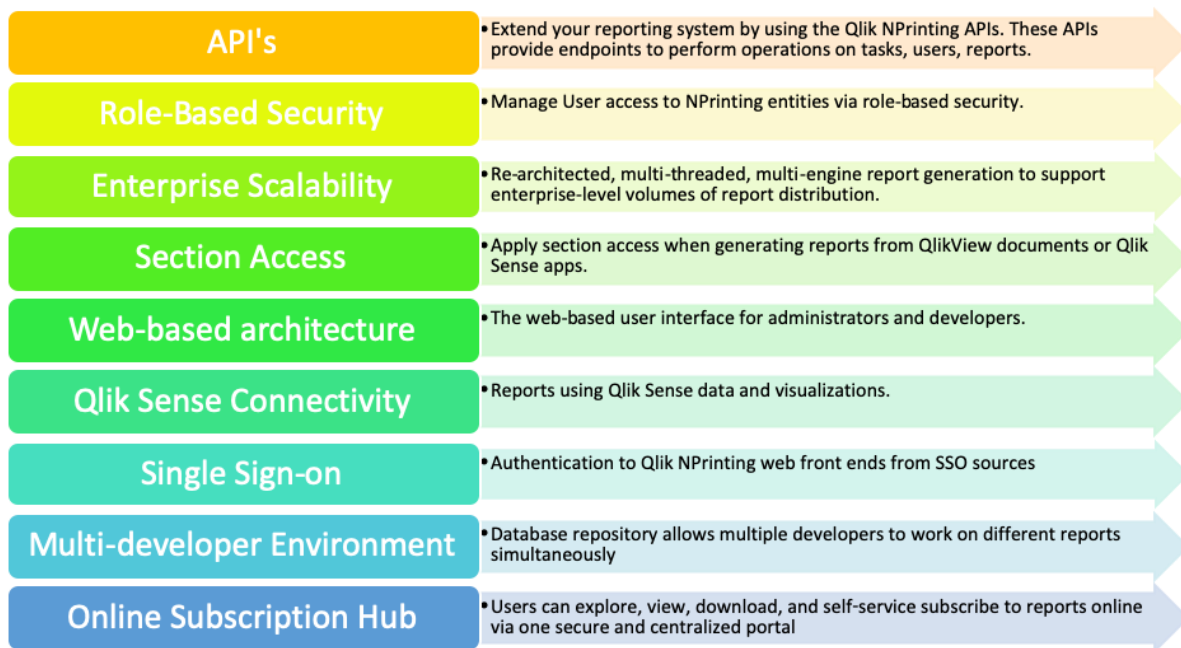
API's

• Extend your reporting system by using the Qlik NPrinting APIs. These APIs provide endpoints to perform operations on tasks, users, reports.

Role-Based Security

• Manage User access to NPrinting entities via role-based security.

Enterprise Scalability

• Re-architected, multi-threaded, multi-engine report generation to support enterprise-level volumes of report distribution.

Section Access

• Apply section access when generating reports from QlikView documents or Qlik Sense apps.

Web-based architecture

• The web-based user interface for administrators and developers.

Qlik Sense Connectivity

• Reports using Qlik Sense data and visualizations.

Single Sign-on

• Authentication to Qlik NPrinting web front ends from SSO sources

Multi-developer Environment

• Database repository allows multiple developers to work on different reports simultaneously

Online Subscription Hub

• Users can explore, view, download, and self-service subscribe to reports online via one secure and centralized portal